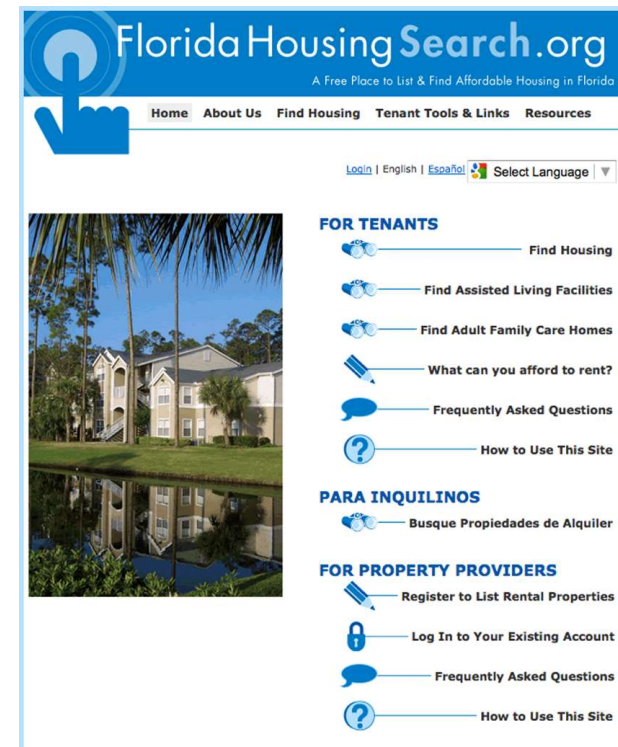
FloridaHousingSearch.org
A Free Place to List & Find Affordable Housing in Florida

Home About Us Find Housing Tenant Tools & Links Resources

Login | English | Español Select Language ▼

FOR TENANTS
Find Housing
Find Assisted Living Facilities
Find Adult Family Care Homes
What can you afford to rent?
Frequently Asked Questions
How to Use This Site

PARA INQUILINOS
Busque Propiedades de Alquiler

FOR PROPERTY PROVIDERS
Register to List Rental Properties
Log In to Your Existing Account
Frequently Asked Questions
How to Use This Site